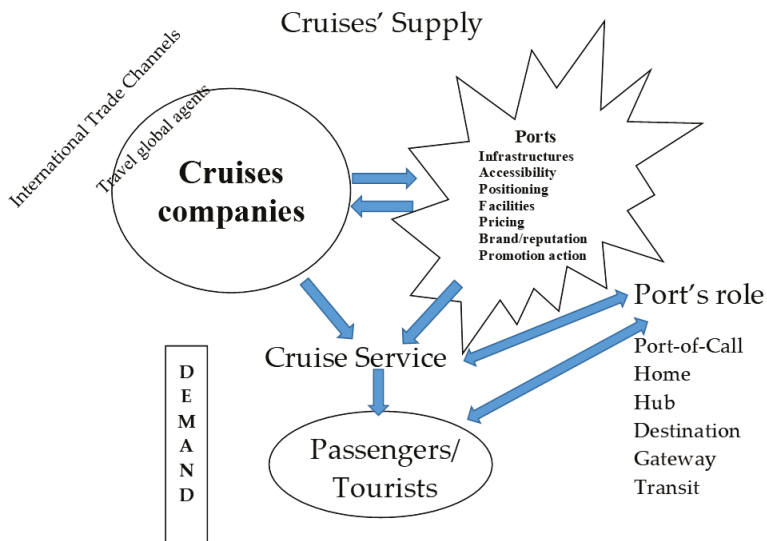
Cruises' Supply

International Trade Channels

Travel global agents

Cruises companies

Ports
Infrastructures
Accessibility
Positioning
Facilities
Pricing
Brand/reputation
Promotion action

Port's role

Port-of-Call
Home
Hub
Destination
Gateway
Transit

Cruise Service

D
E
M
A
N
D

Passengers/ Tourists